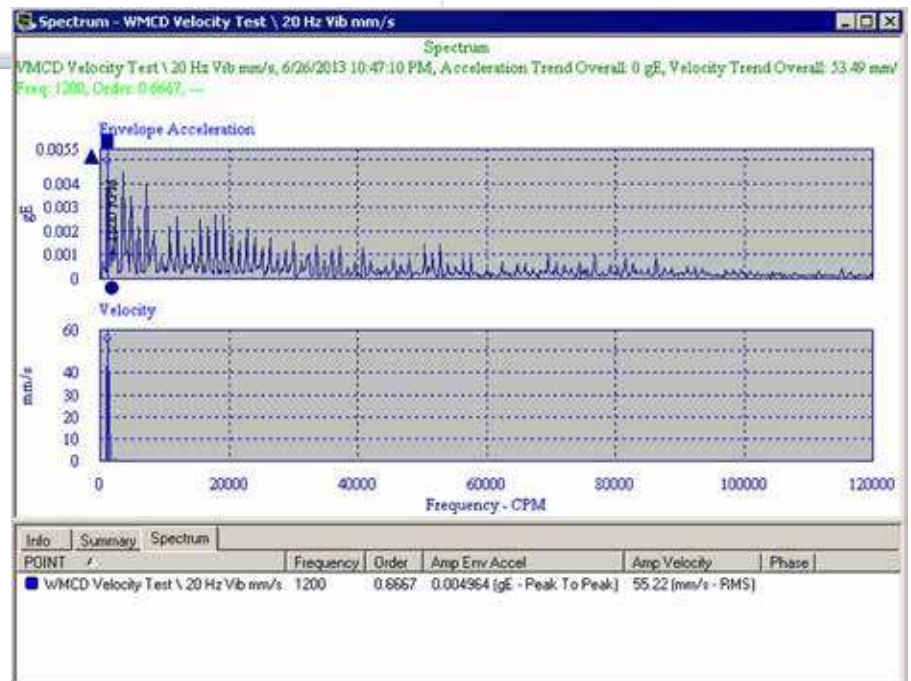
Spectrum - WMCD Velocity Test \ 20 Hz Vib mm/s

Spectrum

WMCD Velocity Test \ 20 Hz Vib mm/s, 6/26/2013 10:47:10 PM, Acceleration Trend Overall: 0 gE, Velocity Trend Overall: 53.49 mm/

Freq: 1200, Order: 0.6667, ---

Envelope Acceleration

0.0055
0.004
0.003
0.002
0.001
0

gE

Velocity

60
40
30
20
10
0

mm/s

0 20000 40000 60000 80000 100000 120000

Frequency - CPM

Info | Summary | Spectrum

| POINT | Frequency | Order | Amp Env Accel | Amp Velocity | Phase |
|---|---|---|---|---|---|
| WMCD Velocity Test \ 20 Hz Vib mm/s | 1200 | 0.6667 | 0.004964 (gE - Peak To Peak) | 55.22 (mm/s - RMS) | |